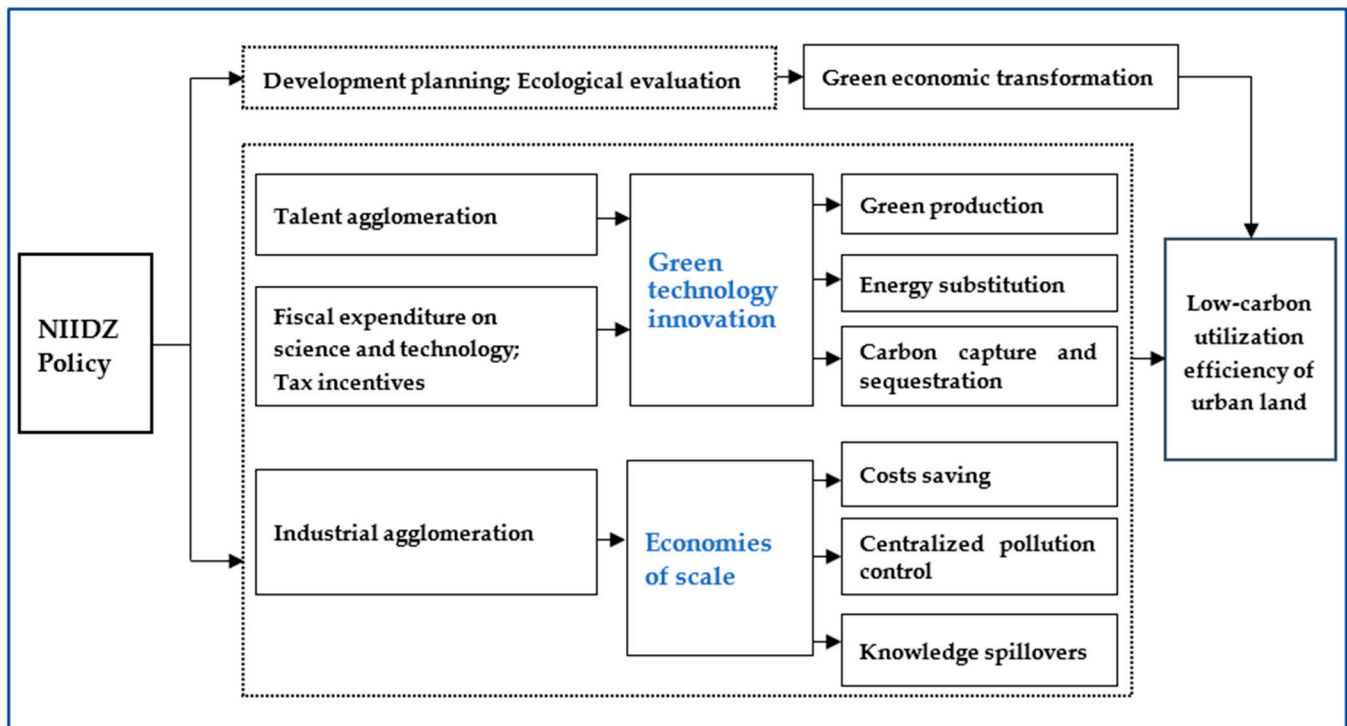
NIIDZ Policy

Development planning; Ecological evaluation

Green economic transformation

Talent agglomeration

Fiscal expenditure on science and technology; Tax incentives

Green technology innovation

Green production

Energy substitution

Carbon capture and sequestration

Industrial agglomeration

Economies of scale

Costs saving

Centralized pollution control

Knowledge spillovers

Low-carbon utilization efficiency of urban land